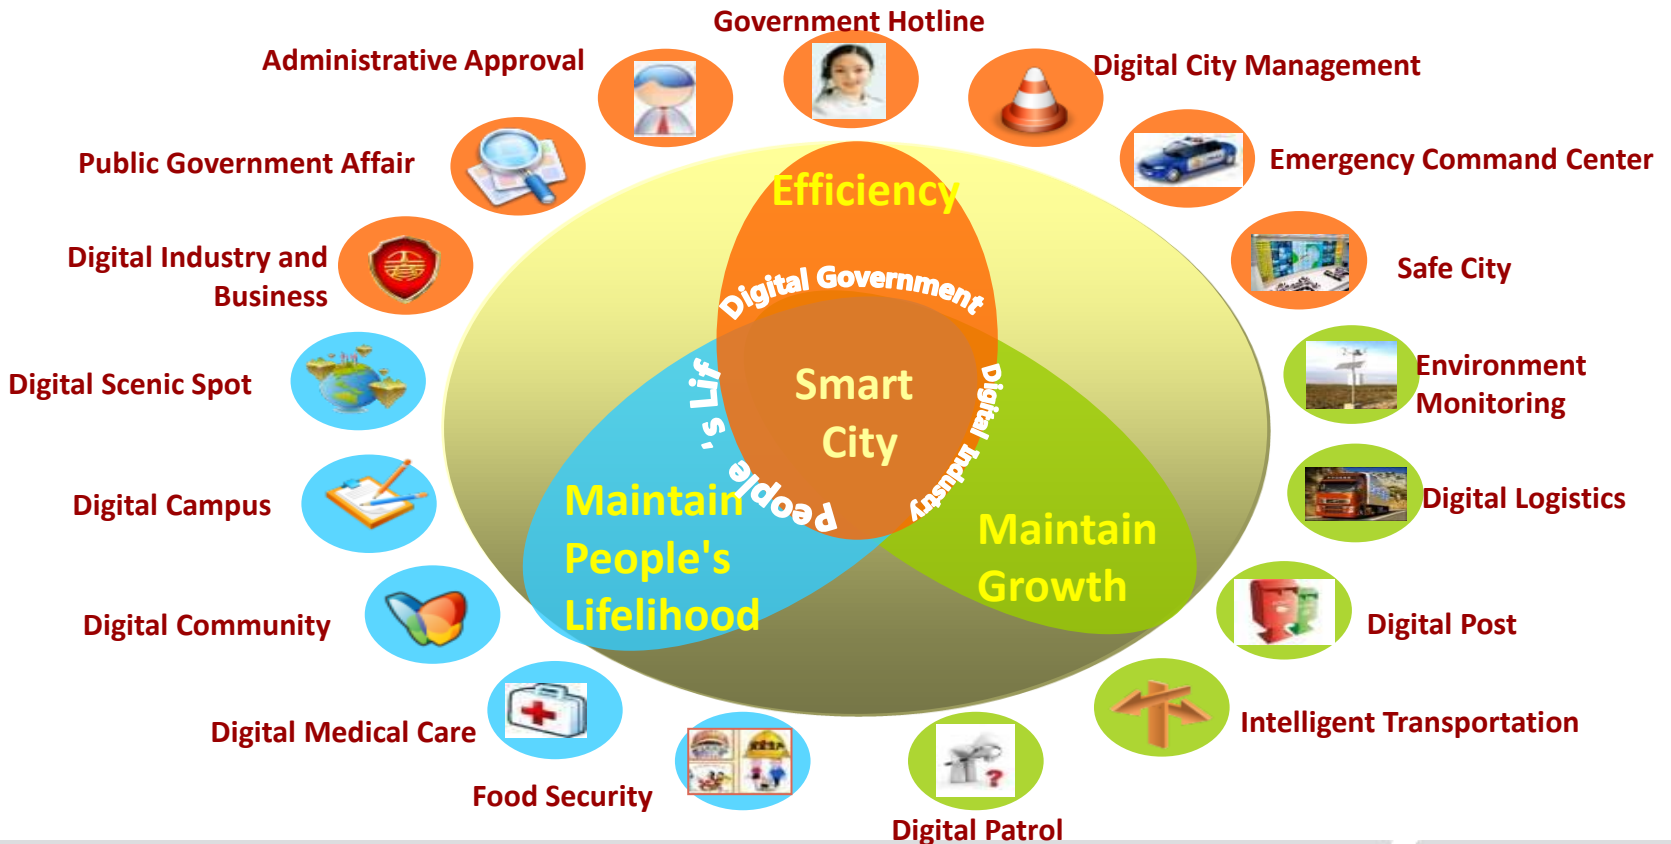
Government Hotline

Administrative Approval

Digital City Management

Public Government Affair

Emergency Command Center

Digital Industry and Business

Safe City

Digital Scenic Spot

Environment Monitoring

Digital Campus

Digital Logistics

Digital Community

Digital Post

Digital Medical Care

Intelligent Transportation

Food Security

Digital Patrol

Efficiency

Digital Government

Smart City

People's Life

Digital Industry

Maintain People's Lifelihood

Maintain Growth